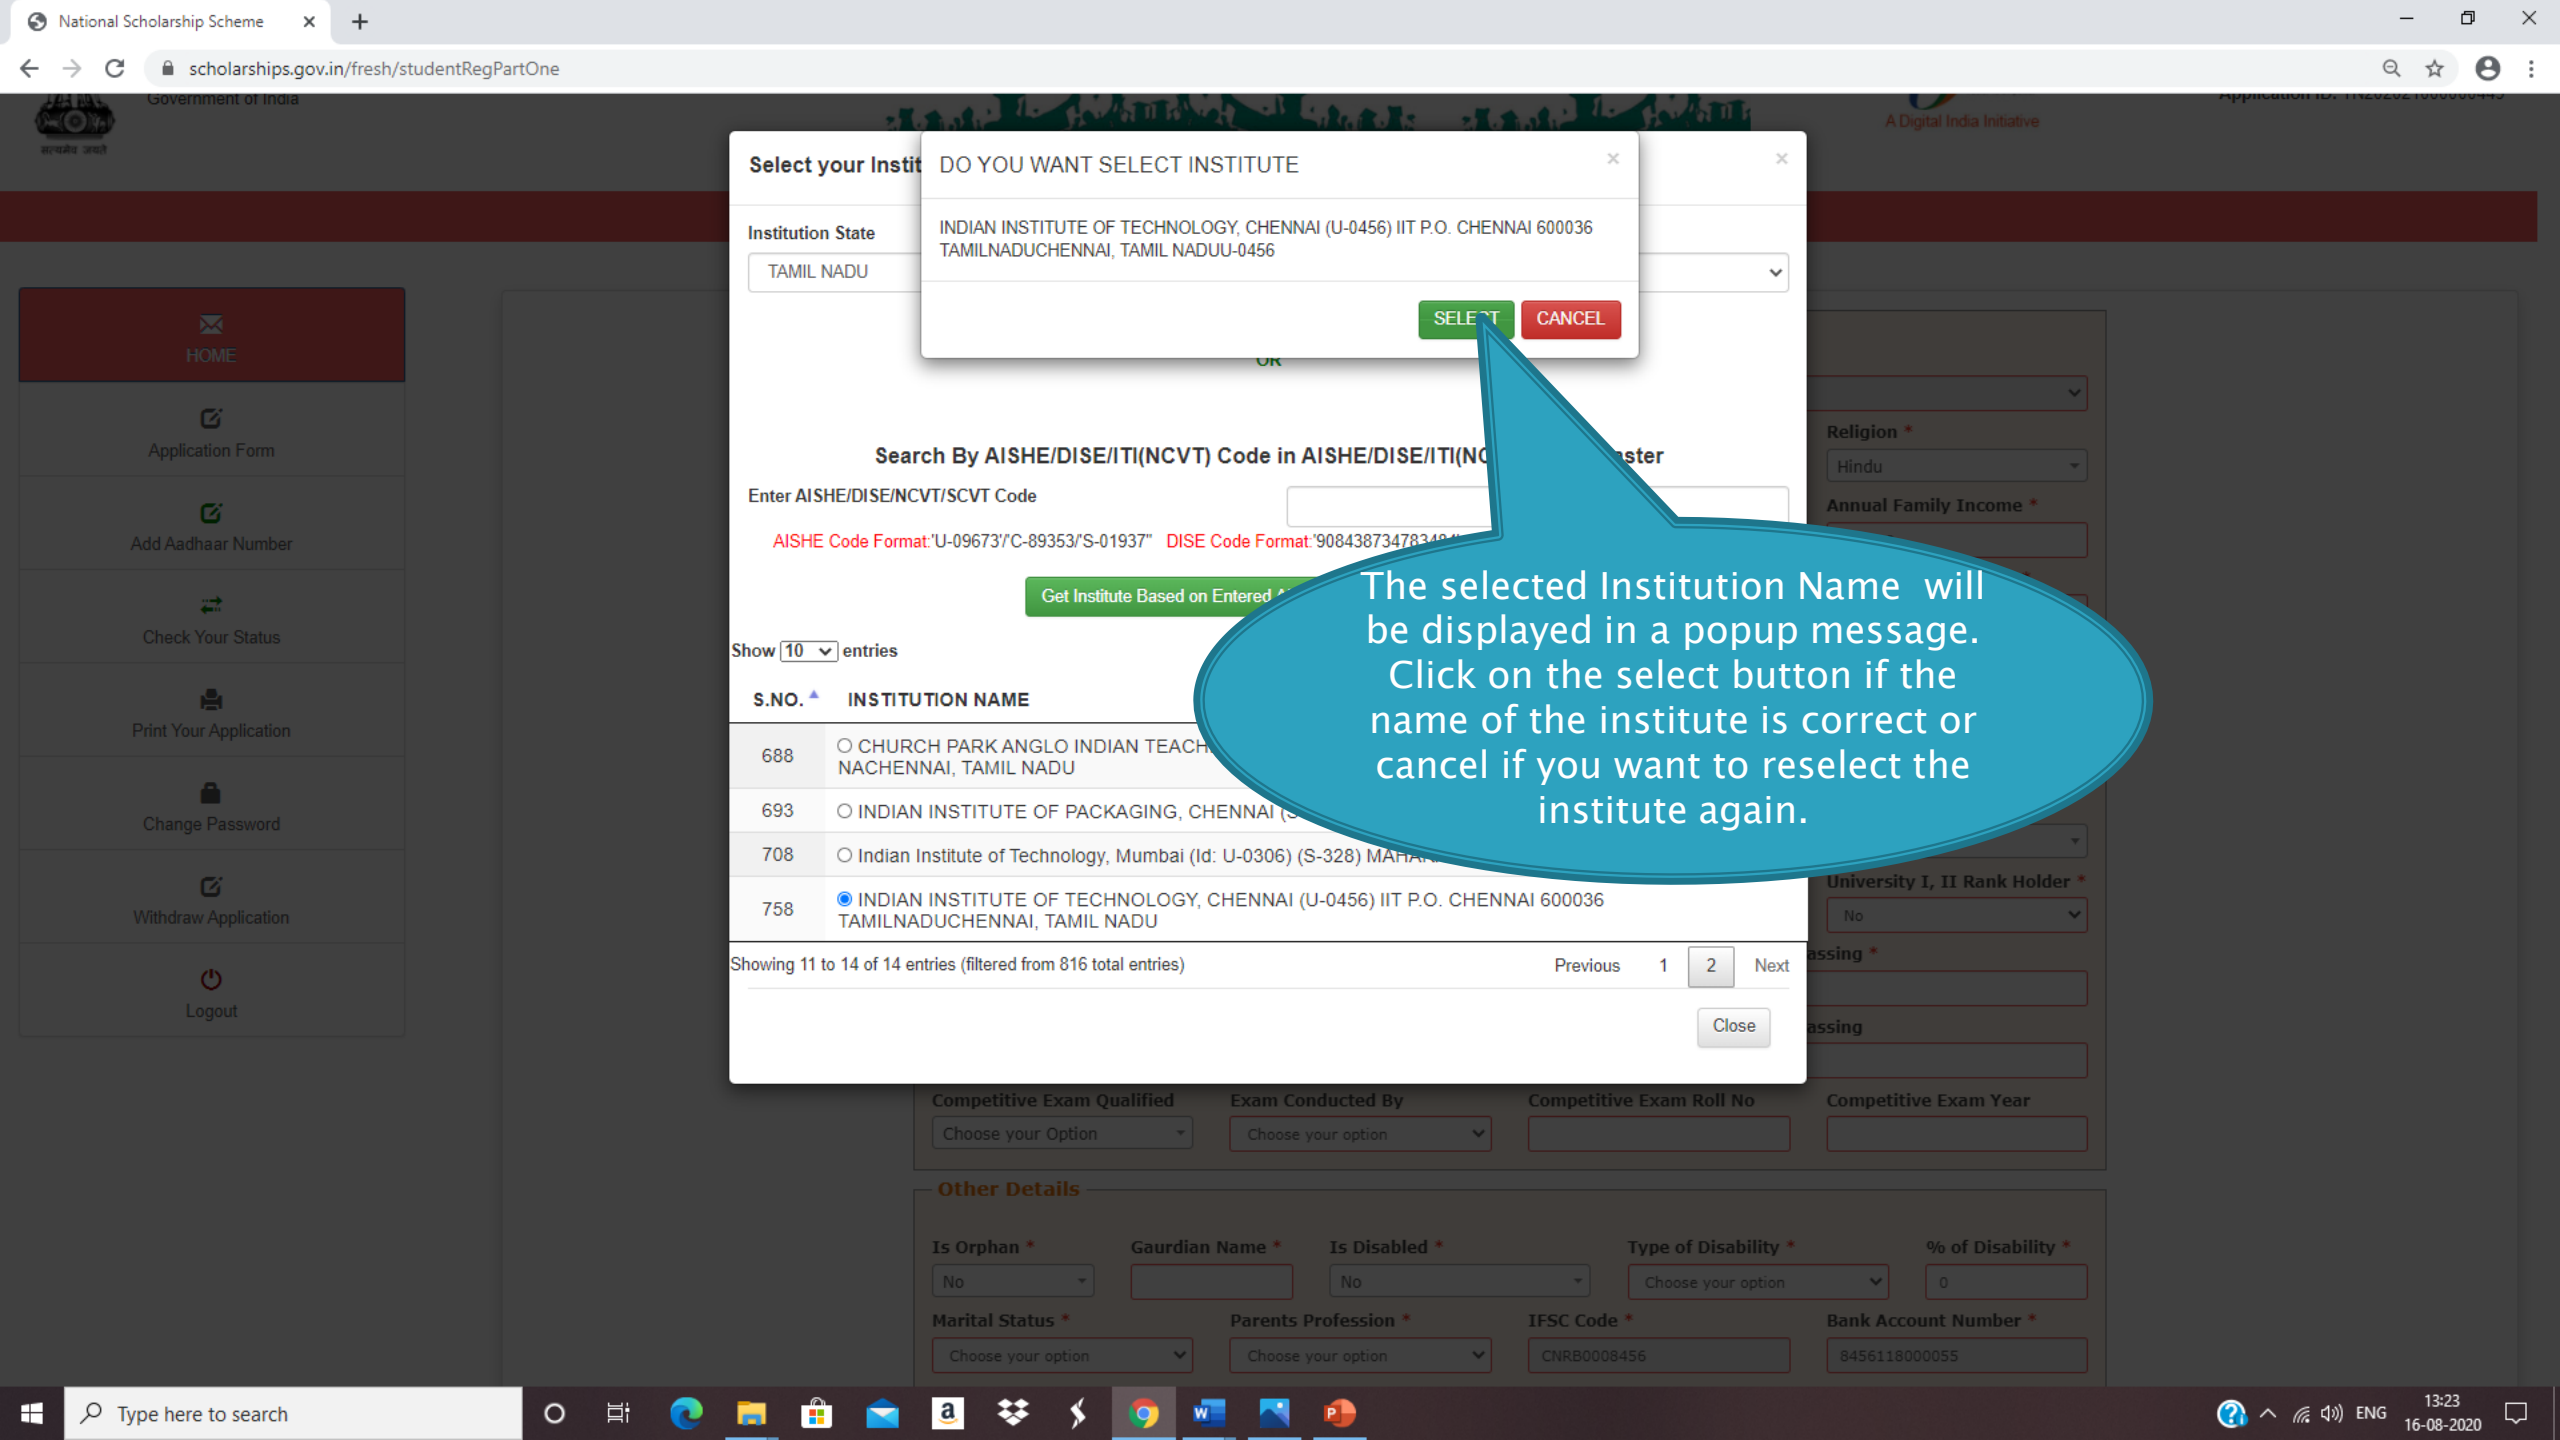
National Scholarship Scheme

scholarships.gov.in/fresh/studentRegPartOne

Government of India

A Digital India Initiative

HOME

Application Form

Add Aadhaar Number

Check Your Status

Print Your Application

Change Password

Withdraw Application

Logout

Select your Instit

Institution State

TAMIL NADU

DO YOU WANT SELECT INSTITUTE

INDIAN INSTITUTE OF TECHNOLOGY, CHENNAI (U-0456) IIT P.O. CHENNAI 600036 TAMILNADUCHENNAI, TAMIL NADUU-0456

SELECT CANCEL

OR

Search By AISHE/DISE/ITI(NCVT) Code in AISHE/DISE/ITI(NC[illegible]ster

Enter AISHE/DISE/NCVT/SCVT Code

AISHE Code Format:'U-09673'/'C-89353'/'S-01937" DISE Code Format:'90843873478348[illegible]

Get Institute Based on Entered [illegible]

Show 10 entries

| S.NO. | INSTITUTION NAME |
|---|---|
| 688 | CHURCH PARK ANGLO INDIAN TEACH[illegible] NACHENNAI, TAMIL NADU |
| 693 | INDIAN INSTITUTE OF PACKAGING, CHENNAI ([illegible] |
| 708 | Indian Institute of Technology, Mumbai (Id: U-0306) (S-328) MAHA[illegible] |
| 758 | INDIAN INSTITUTE OF TECHNOLOGY, CHENNAI (U-0456) IIT P.O. CHENNAI 600036 TAMILNADUCHENNAI, TAMIL NADU |

Showing 11 to 14 of 14 entries (filtered from 816 total entries)

Previous 1 2 Next

Close

The selected Institution Name will be displayed in a popup message. Click on the select button if the name of the institute is correct or cancel if you want to reselect the institute again.

Religion *
Hindu
Annual Family Income *
University I, II Rank Holder *
No
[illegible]assing *
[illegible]assing

Competitive Exam Qualified
Choose your Option
Exam Conducted By
Choose your option
Competitive Exam Roll No
Competitive Exam Year

Other Details

Is Orphan *
No
Gaurdian Name *
Is Disabled *
No
Type of Disability *
Choose your option
% of Disability *
0
Marital Status *
Choose your option
Parents Profession *
Choose your option
IFSC Code *
CNRB0008456
Bank Account Number *
8456118000055

Type here to search

ENG
13:23
16-08-2020